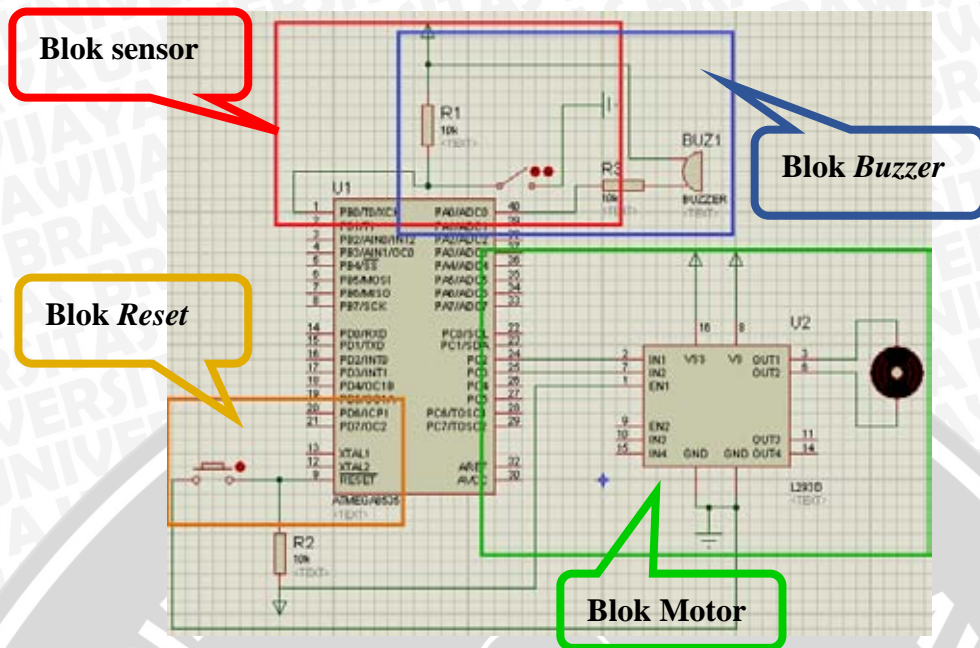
Blok sensor

Blok *Buzzer*

Blok *Reset*

Blok Motor

R1
10k
<TEXT>

BUZ1
BUZZER
<TEXT>

R3
10k
<TEXT>

U1

| | | | |
|---|---|---|---|
| 1 | PB0/T0/XCK | PA0/ADC0 | 40 |
| 2 | PB1/T1 | PA1/ADC1 | 39 |
| 3 | PB2/AIN0/INT2 | PA2/ADC2 | 38 |
| 4 | PB3/AIN1/OC0 | PA3/ADC3 | 37 |
| 5 | PB4/SS | PA4/ADC4 | 36 |
| 6 | PB5/MOSI | PA5/ADC5 | 35 |
| 7 | PB6/MISO | PA6/ADC6 | 34 |
| 8 | PB7/SCK | PA7/ADC7 | 33 |
| 14 | PD0/RXD | PC0/SCL | 22 |
| 15 | PD1/TXD | PC1/SDA | 23 |
| 16 | PD2/INT0 | PC2 | 24 |
| 17 | PD3/INT1 | PC3 | 25 |
| 18 | PD4/OC1B | PC4 | 26 |
| 19 | PD5/OC1A | PC5 | 27 |
| 20 | PD6/ICP1 | PC6/TOSC1 | 28 |
| 21 | PD7/OC2 | PC7/TOSC2 | 29 |
| 13 | XTAL1 | AREF | 32 |
| 12 | XTAL2 | AVCC | 30 |
| 9 | RESET | | |

ATMEGA8535
<TEXT>

U2

| | | | |
|---|---|---|---|
| 2 | IN1 | OUT1 | 3 |
| 7 | IN2 | OUT2 | 6 |
| 1 | EN1 | | |
| 9 | EN2 | | |
| 10 | IN3 | OUT3 | 11 |
| 15 | IN4 | OUT4 | 14 |

16 VSS
8 VS
GND GND

L293D
<TEXT>

R2
10k
<TEXT>